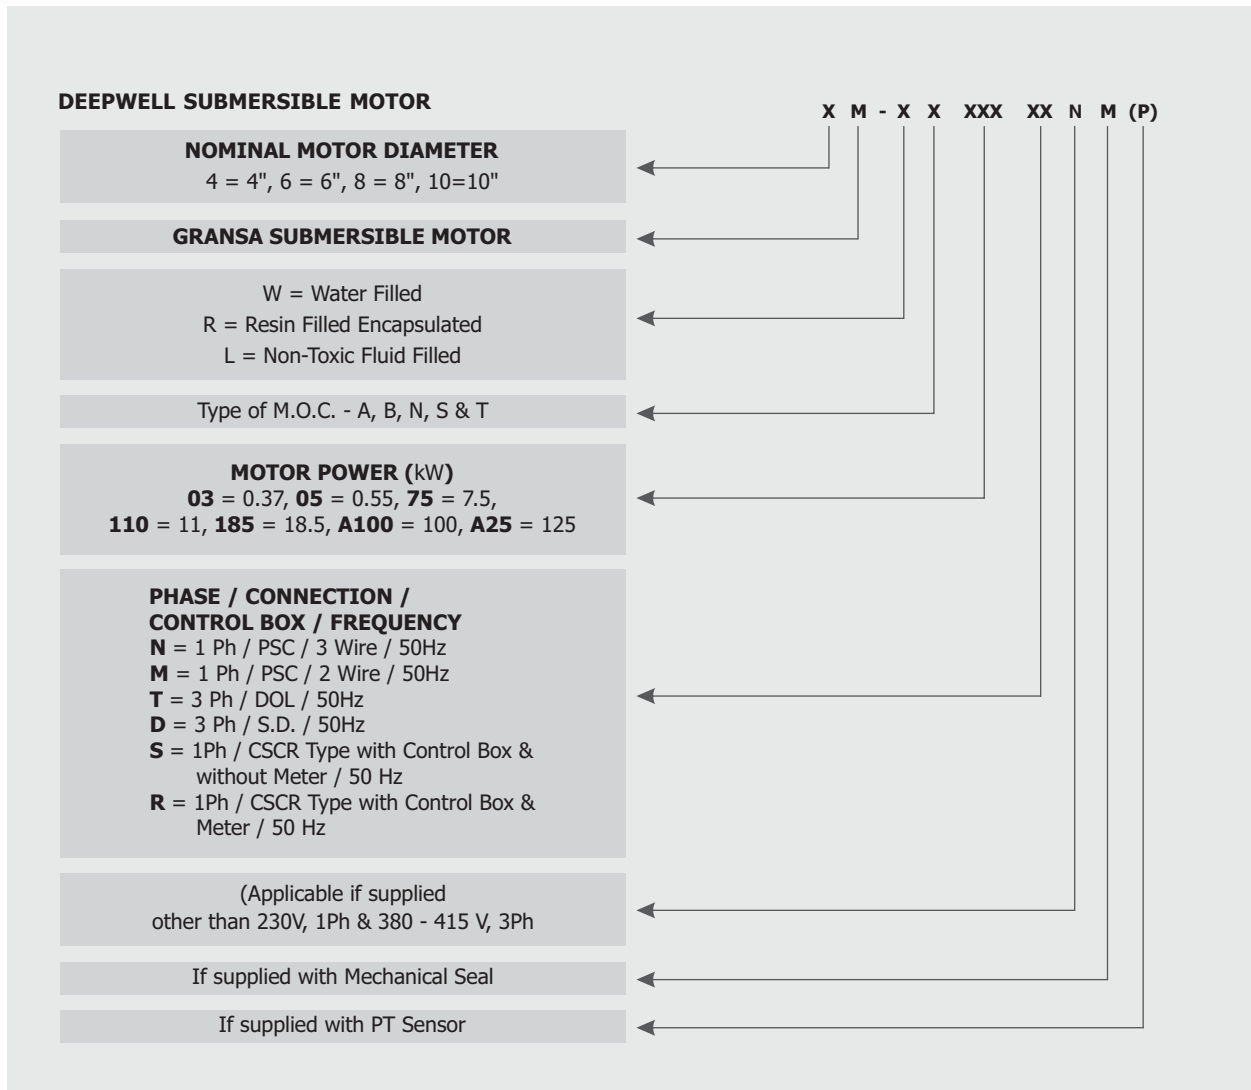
DEEPWELL SUBMERSIBLE MOTOR

X M - X X XXX XX N M (P)

NOMINAL MOTOR DIAMETER
4 = 4", 6 = 6", 8 = 8", 10=10"

GRANSA SUBMERSIBLE MOTOR

W = Water Filled
R = Resin Filled Encapsulated
L = Non-Toxic Fluid Filled

Type of M.O.C. - A, B, N, S & T

MOTOR POWER (kW)
03 = 0.37, 05 = 0.55, 75 = 7.5,
110 = 11, 185 = 18.5, A100 = 100, A25 = 125

PHASE / CONNECTION / CONTROL BOX / FREQUENCY
N = 1 Ph / PSC / 3 Wire / 50Hz
M = 1 Ph / PSC / 2 Wire / 50Hz
T = 3 Ph / DOL / 50Hz
D = 3 Ph / S.D. / 50Hz
S = 1Ph / CSCR Type with Control Box & without Meter / 50 Hz
R = 1Ph / CSCR Type with Control Box & Meter / 50 Hz

(Applicable if supplied other than 230V, 1Ph & 380 - 415 V, 3Ph

If supplied with Mechanical Seal

If supplied with PT Sensor